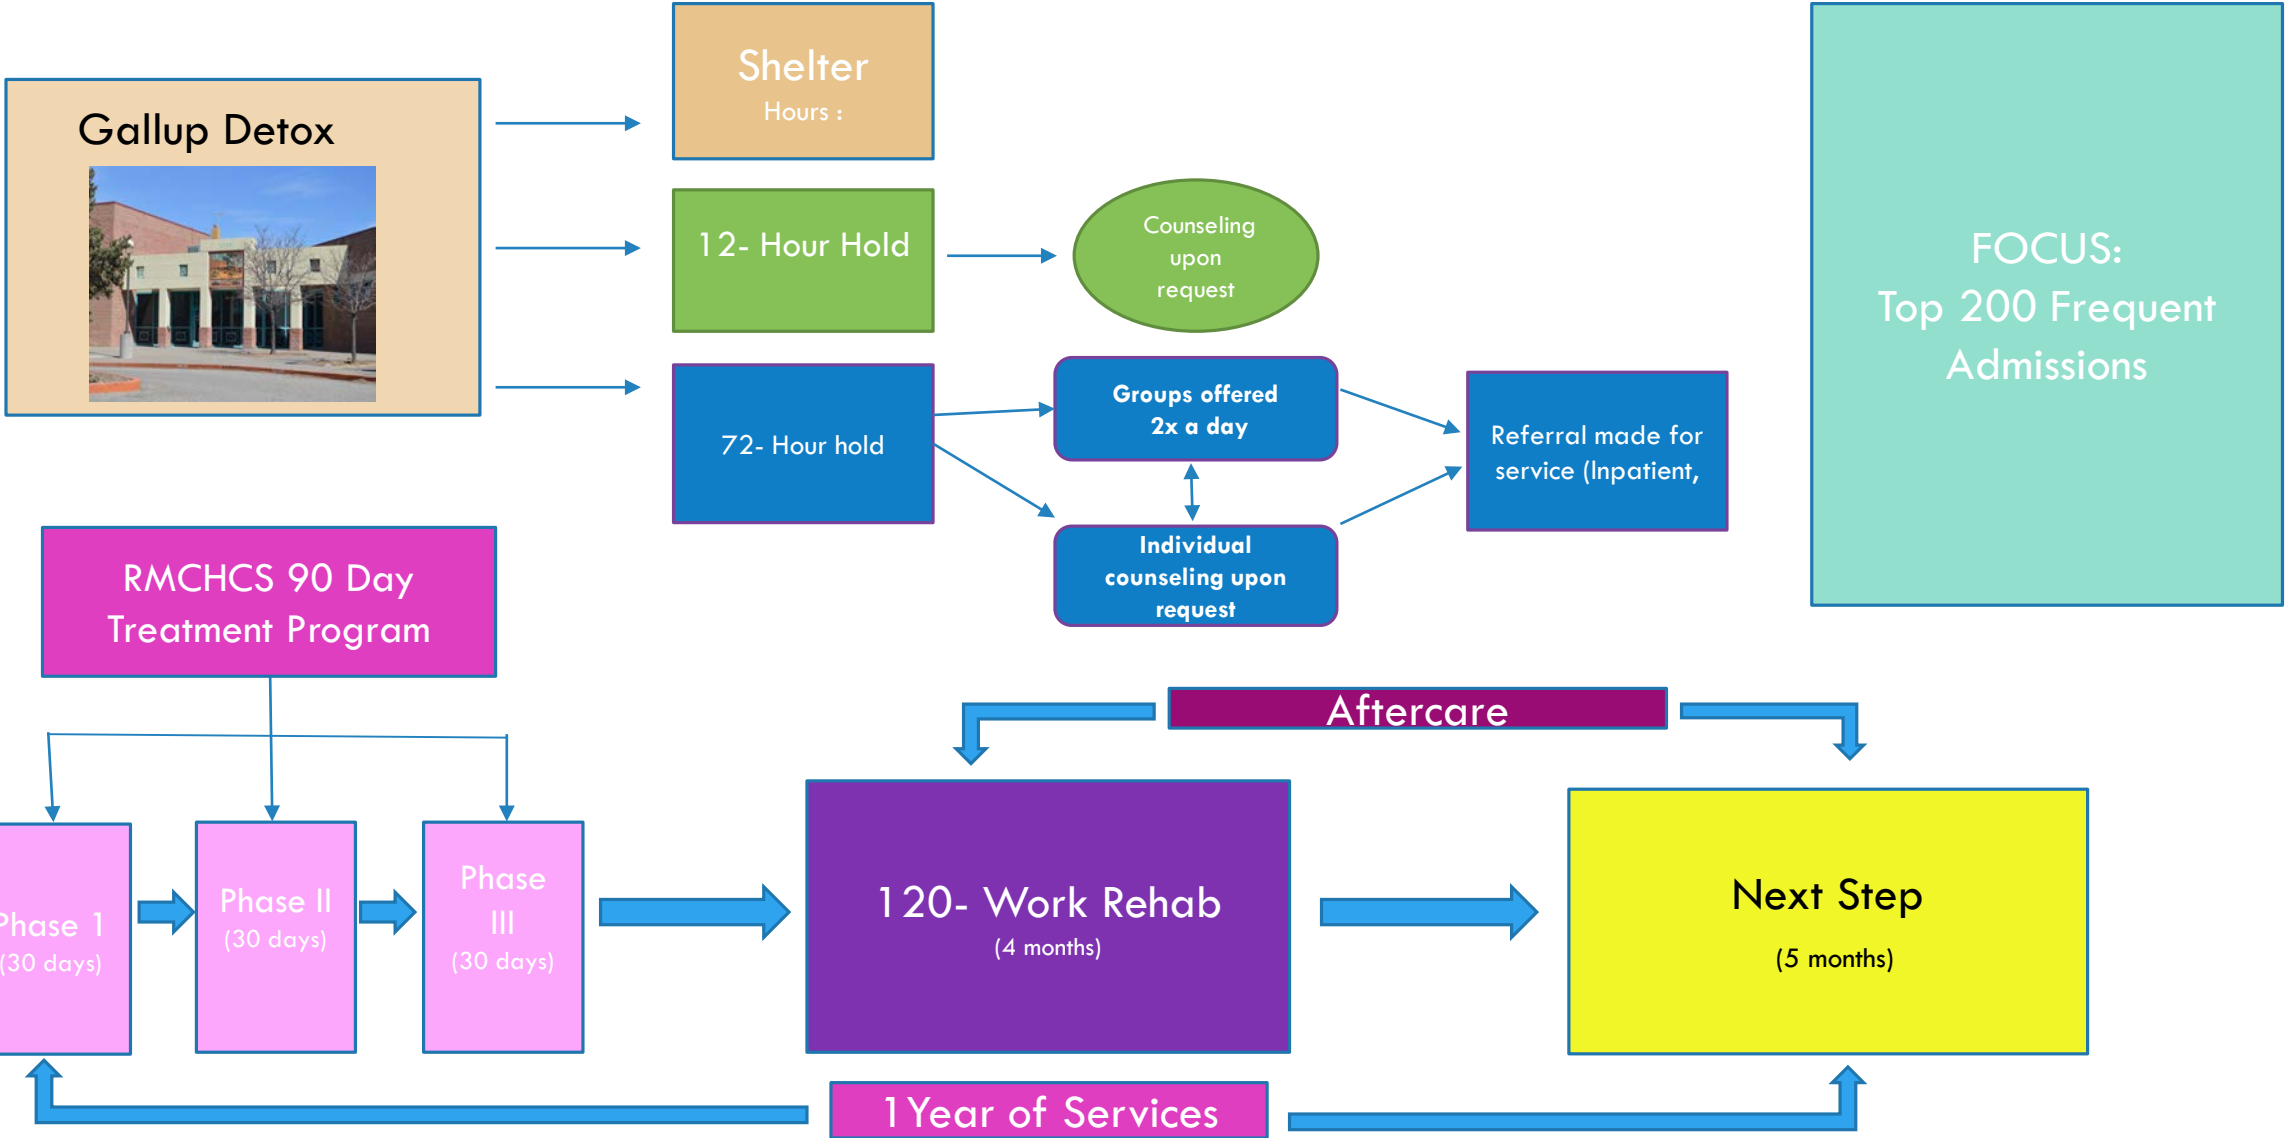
Gallup Detox

Shelter
Hours :

12- Hour Hold

Counseling upon request

72- Hour hold

Groups offered 2x a day

Individual counseling upon request

Referral made for service (Inpatient,

FOCUS:
Top 200 Frequent Admissions

RMCHCS 90 Day Treatment Program

Aftercare

Phase 1
(30 days)

Phase II
(30 days)

Phase III
(30 days)

120- Work Rehab
(4 months)

Next Step
(5 months)

1Year of Services